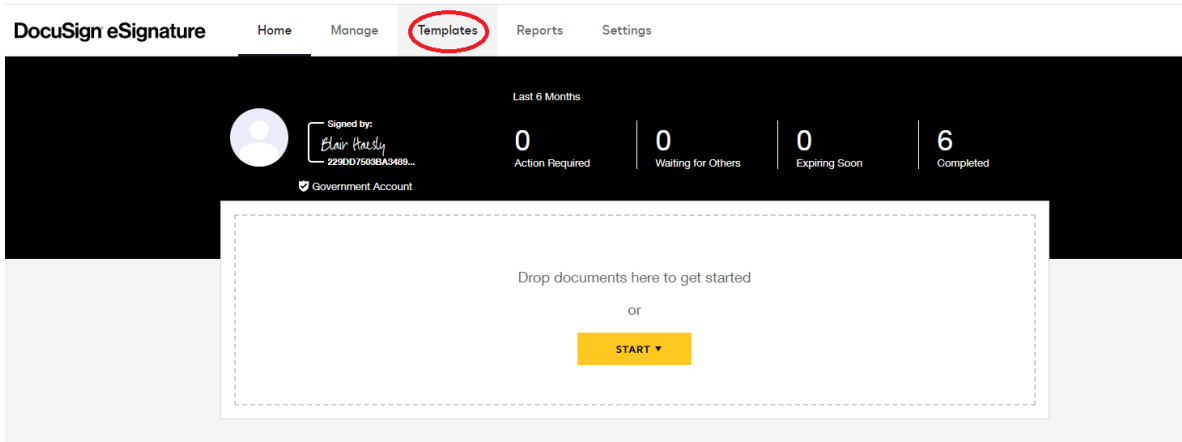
DocuSign eSignature

Home Manage Templates Reports Settings

Signed by:
Blair Haesly
229DD7503BA3489...

Government Account

Last 6 Months

0
Action Required

0
Waiting for Others

0
Expiring Soon

6
Completed

Drop documents here to get started

or

START ▾